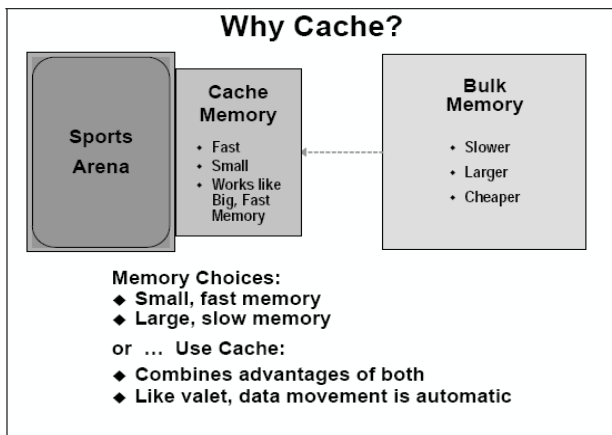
Why Cache?

Sports Arena

Cache Memory

- Fast
- Small
- Works like Big, Fast Memory

Bulk Memory

- Slower
- Larger
- Cheaper

Memory Choices:

◆ Small, fast memory
◆ Large, slow memory

or ... Use Cache:

◆ Combines advantages of both
◆ Like valet, data movement is automatic